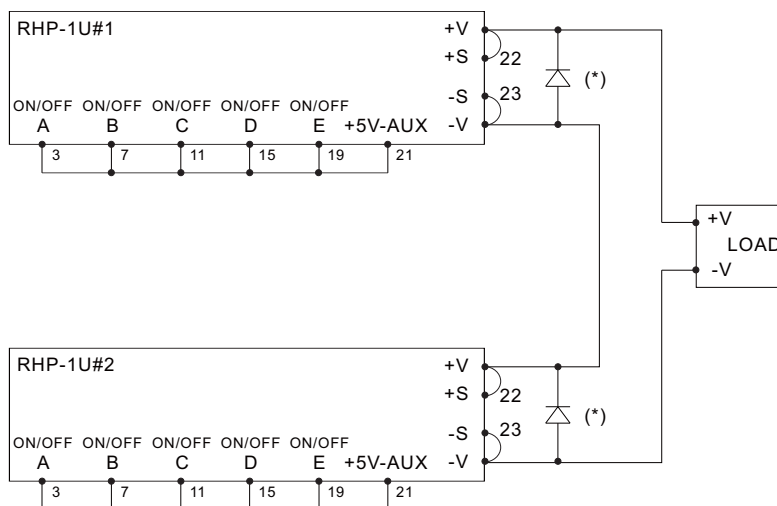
RHP-1U#1

+V
+S
22
(*)
-S
23
-V

ON/OFF A
ON/OFF B
ON/OFF C
ON/OFF D
ON/OFF E
+5V-AUX

3
7
11
15
19
21

+V
LOAD
-V

RHP-1U#2

+V
+S
22
(*)
-S
23
-V

ON/OFF A
ON/OFF B
ON/OFF C
ON/OFF D
ON/OFF E
+5V-AUX

3
7
11
15
19
21